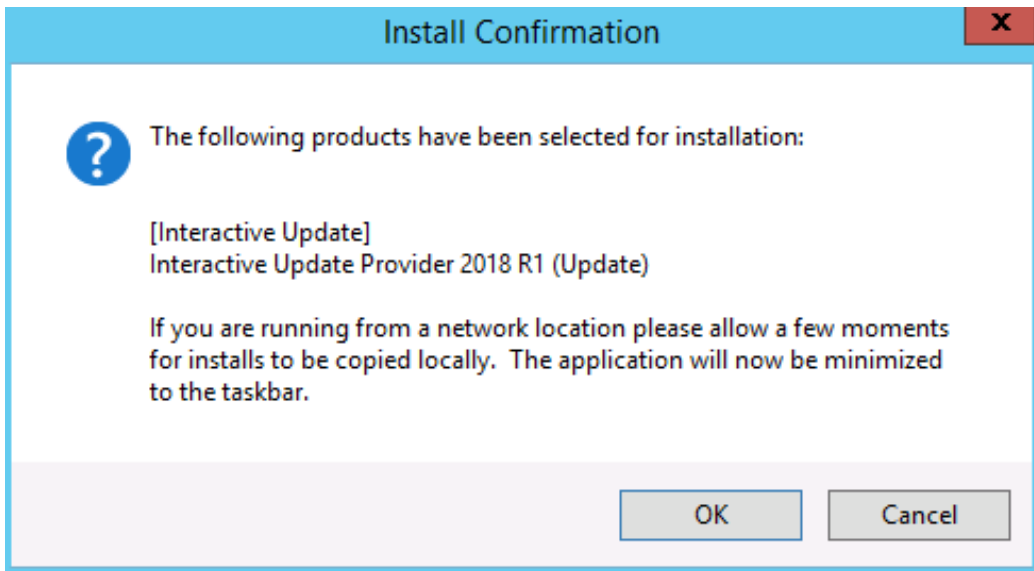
Install Confirmation

X

The following products have been selected for installation:

[Interactive Update]
Interactive Update Provider 2018 R1 (Update)

If you are running from a network location please allow a few moments for installs to be copied locally. The application will now be minimized to the taskbar.

OK

Cancel